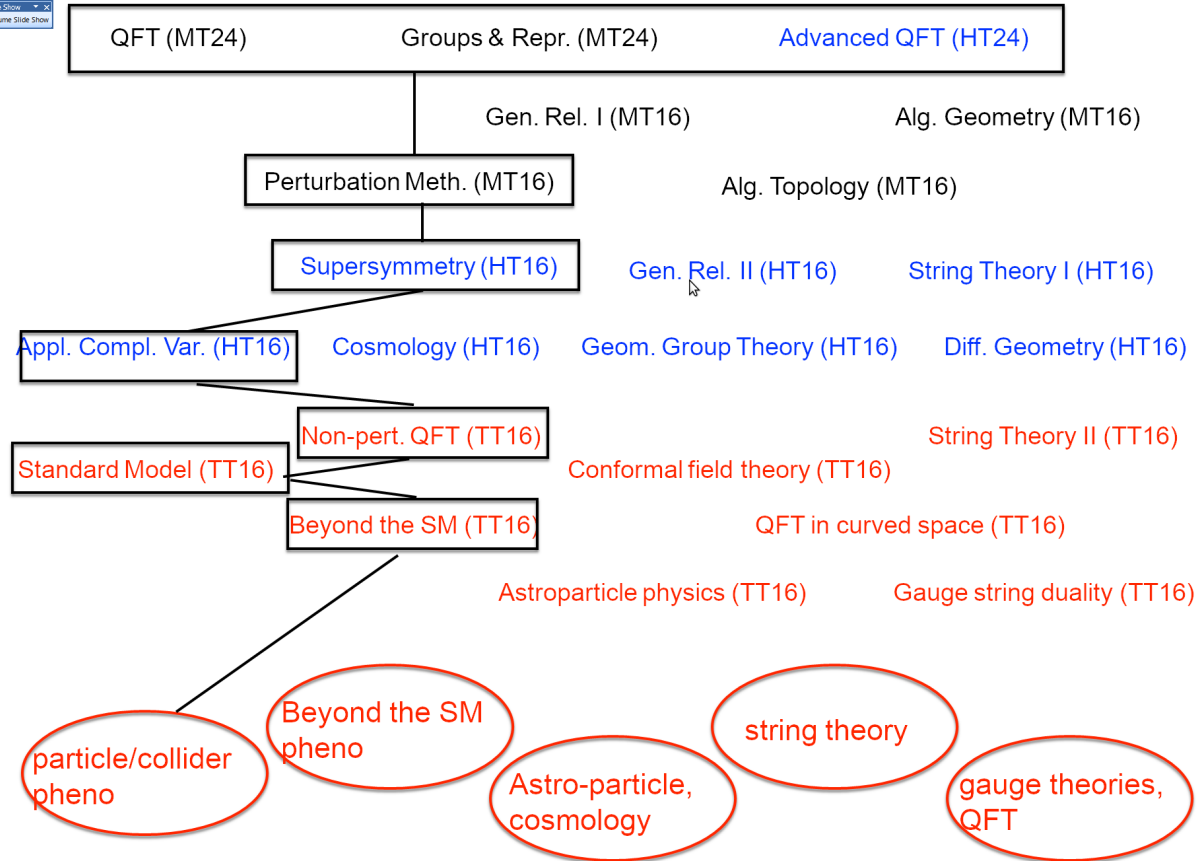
Show
ume Slide Show

QFT (MT24) Groups & Repr. (MT24) Advanced QFT (HT24)

Gen. Rel. I (MT16) Alg. Geometry (MT16)

Perturbation Meth. (MT16) Alg. Topology (MT16)

Supersymmetry (HT16) Gen. Rel. II (HT16) String Theory I (HT16)

Appl. Compl. Var. (HT16) Cosmology (HT16) Geom. Group Theory (HT16) Diff. Geometry (HT16)

Non-pert. QFT (TT16) String Theory II (TT16)

Standard Model (TT16) Conformal field theory (TT16)

Beyond the SM (TT16) QFT in curved space (TT16)

Astroparticle physics (TT16) Gauge string duality (TT16)

particle/collider pheno

Beyond the SM pheno

Astro-particle, cosmology

string theory

gauge theories, QFT